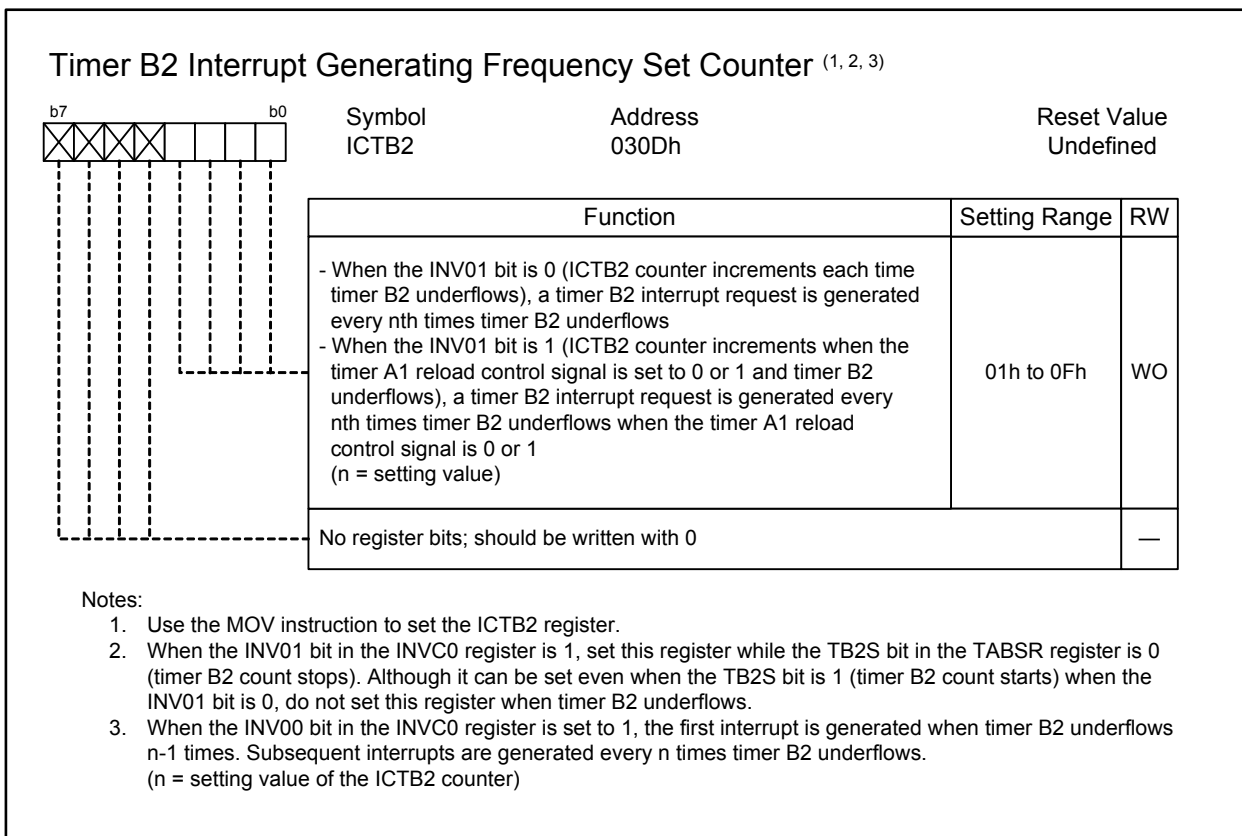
Timer B2 Interrupt Generating Frequency Set Counter $^{(1, 2, 3)}$

b7 b0

| Symbol | Address | Reset Value |
|---|---|---|
| ICTB2 | 030Dh | Undefined |

| Function | Setting Range | RW |
|---|---|---|
| - When the INV01 bit is 0 (ICTB2 counter increments each time timer B2 underflows), a timer B2 interrupt request is generated every nth times timer B2 underflows<br>- When the INV01 bit is 1 (ICTB2 counter increments when the timer A1 reload control signal is set to 0 or 1 and timer B2 underflows), a timer B2 interrupt request is generated every nth times timer B2 underflows when the timer A1 reload control signal is 0 or 1<br>(n = setting value) | 01h to 0Fh | WO |
| No register bits; should be written with 0 | | — |

Notes:
1. Use the MOV instruction to set the ICTB2 register.
2. When the INV01 bit in the INVC0 register is 1, set this register while the TB2S bit in the TABSR register is 0 (timer B2 count stops). Although it can be set even when the TB2S bit is 1 (timer B2 count starts) when the INV01 bit is 0, do not set this register when timer B2 underflows.
3. When the INV00 bit in the INVC0 register is set to 1, the first interrupt is generated when timer B2 underflows n-1 times. Subsequent interrupts are generated every n times timer B2 underflows.
(n = setting value of the ICTB2 counter)